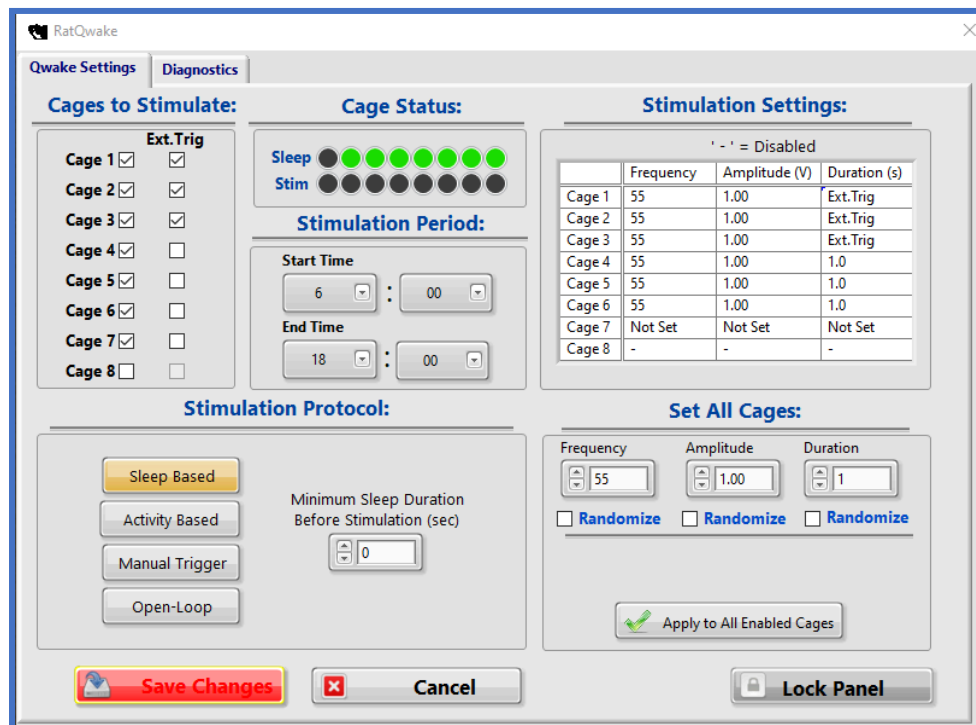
RatQwake

Qwake Settings | Diagnostics

Cages to Stimulate:

Ext.Trig
Cage 1 ☑ ☑
Cage 2 ☑ ☑
Cage 3 ☑ ☑
Cage 4 ☑ ☐
Cage 5 ☑ ☐
Cage 6 ☑ ☐
Cage 7 ☑ ☐
Cage 8 ☐ ☐

Cage Status:

Sleep
Stim

Stimulation Period:

Start Time
6 : 00

End Time
18 : 00

Stimulation Settings:

' - ' = Disabled

| | Frequency | Amplitude (V) | Duration (s) |
|---|---|---|---|
| Cage 1 | 55 | 1.00 | Ext.Trig |
| Cage 2 | 55 | 1.00 | Ext.Trig |
| Cage 3 | 55 | 1.00 | Ext.Trig |
| Cage 4 | 55 | 1.00 | 1.0 |
| Cage 5 | 55 | 1.00 | 1.0 |
| Cage 6 | 55 | 1.00 | 1.0 |
| Cage 7 | Not Set | Not Set | Not Set |
| Cage 8 | - | - | - |

Stimulation Protocol:

Sleep Based
Activity Based
Manual Trigger
Open-Loop

Minimum Sleep Duration Before Stimulation (sec)
0

Set All Cages:

Frequency
55
Amplitude
1.00
Duration
1

☐ Randomize ☐ Randomize ☐ Randomize

Apply to All Enabled Cages

Save Changes
Cancel
Lock Panel